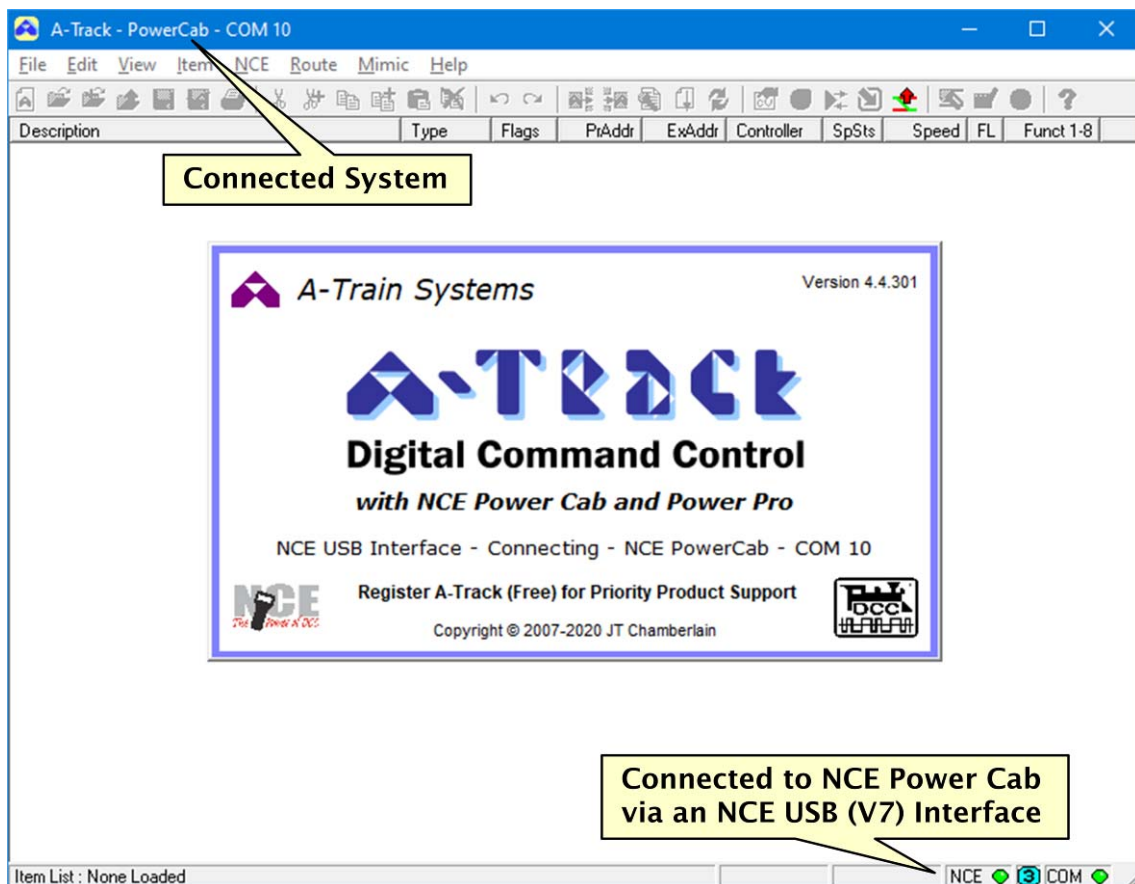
A-Track - PowerCab - COM 10

File Edit View Item NCE Route Mimic Help

| Description | Type | Flags | PrAddr | ExAddr | Controller | SpSts | Speed | FL | Funct 1-8 |
|---|---|---|---|---|---|---|---|---|---|

Connected System

A-Train Systems

Version 4.4.301

A-TRACK

Digital Command Control

with NCE Power Cab and Power Pro

NCE USB Interface - Connecting - NCE PowerCab - COM 10

NCE The Power of DCC

Register A-Track (Free) for Priority Product Support

Copyright © 2007-2020 JT Chamberlain

DCC

Connected to NCE Power Cab via an NCE USB (V7) Interface

Item List : None Loaded

NCE 3 COM